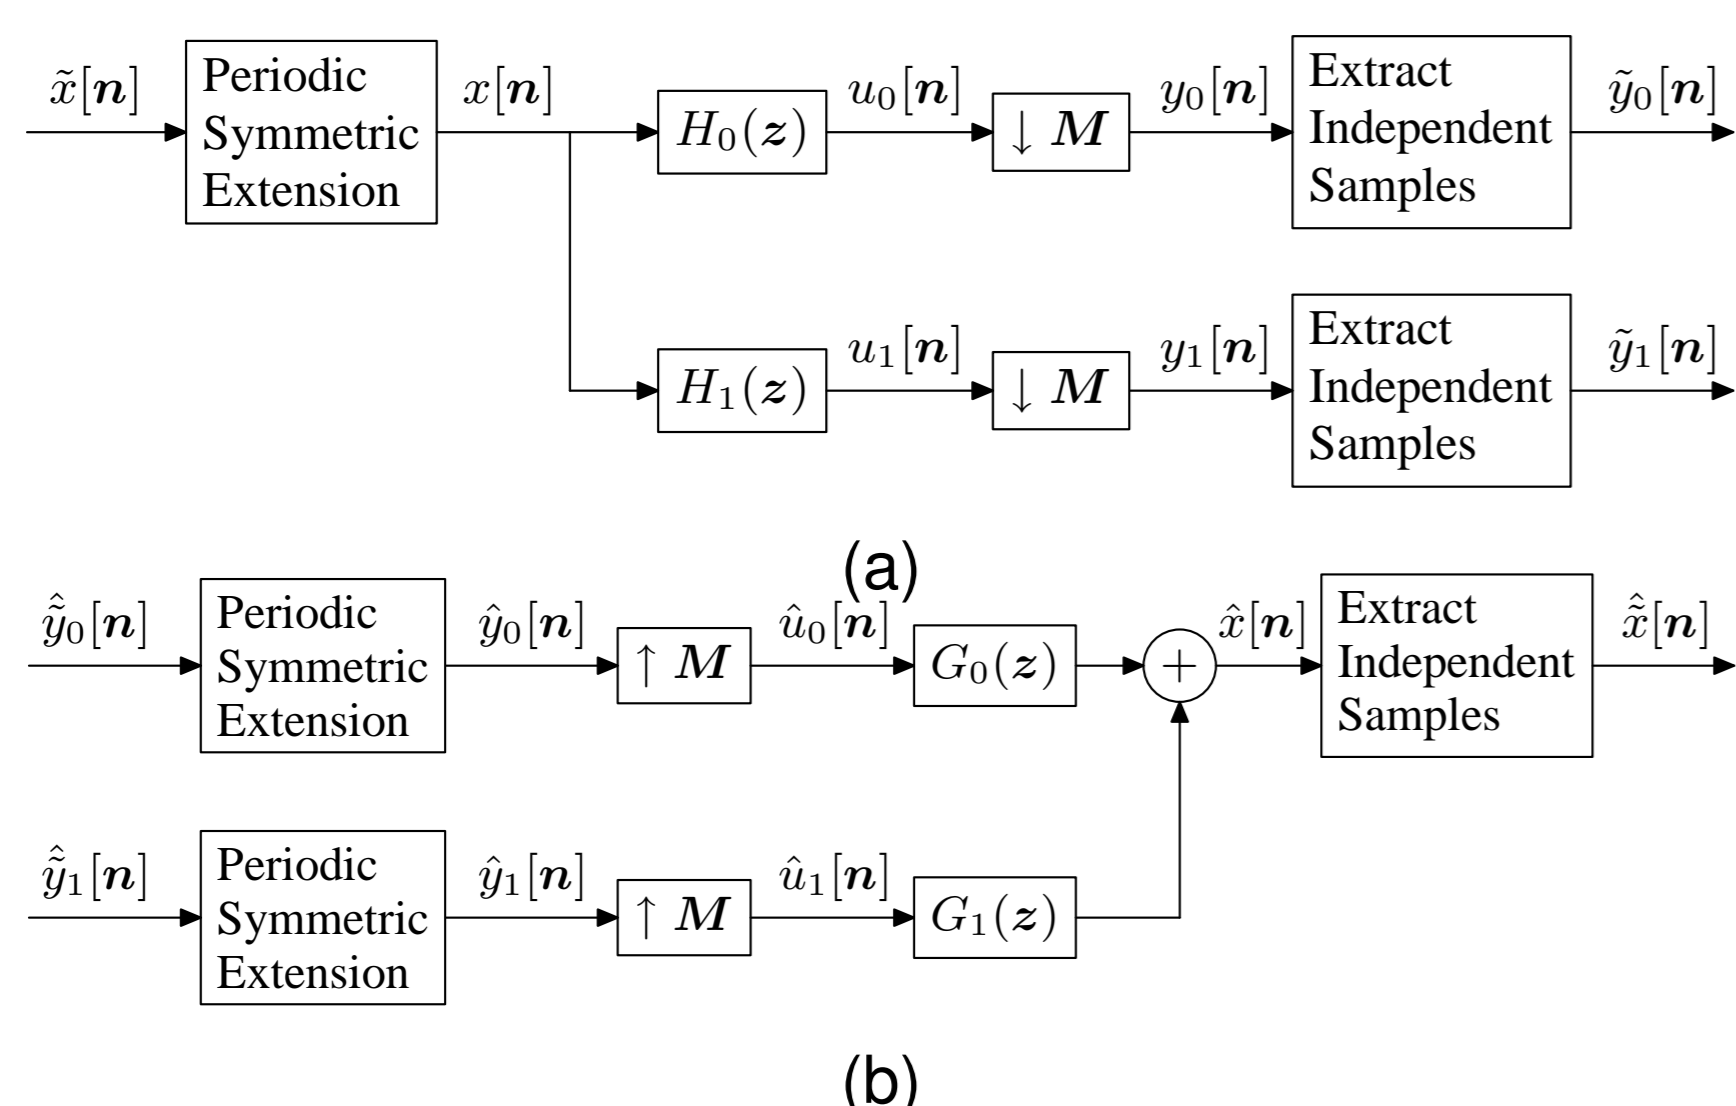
$\tilde{x}[\boldsymbol{n}]$

Periodic Symmetric Extension

$x[\boldsymbol{n}]$

$H_0(\boldsymbol{z})$

$u_0[\boldsymbol{n}]$

$\downarrow \boldsymbol{M}$

$y_0[\boldsymbol{n}]$

Extract Independent Samples

$\tilde{y}_0[\boldsymbol{n}]$

$H_1(\boldsymbol{z})$

$u_1[\boldsymbol{n}]$

$\downarrow \boldsymbol{M}$

$y_1[\boldsymbol{n}]$

Extract Independent Samples

$\tilde{y}_1[\boldsymbol{n}]$

(a)

$\hat{\tilde{y}}_0[\boldsymbol{n}]$

Periodic Symmetric Extension

$\hat{y}_0[\boldsymbol{n}]$

$\uparrow \boldsymbol{M}$

$\hat{u}_0[\boldsymbol{n}]$

$G_0(\boldsymbol{z})$

$+$

$\hat{x}[\boldsymbol{n}]$

Extract Independent Samples

$\hat{\tilde{x}}[\boldsymbol{n}]$

$\hat{\tilde{y}}_1[\boldsymbol{n}]$

Periodic Symmetric Extension

$\hat{y}_1[\boldsymbol{n}]$

$\uparrow \boldsymbol{M}$

$\hat{u}_1[\boldsymbol{n}]$

$G_1(\boldsymbol{z})$

(b)